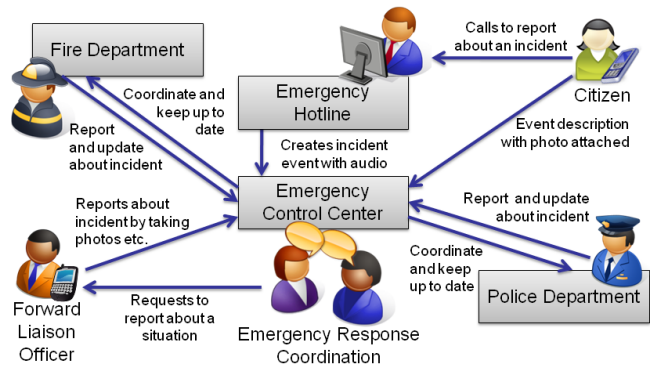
Fire Department

Coordinate and keep up to date

Report and update about incident

Emergency Hotline

Calls to report about an incident

Citizen

Event description with photo attached

Creates incident event with audio

Emergency Control Center

Reports about incident by taking photos etc.

Report and update about incident

Coordinate and keep up to date

Police Department

Forward Liaison Officer

Requests to report about a situation

Emergency Response Coordination